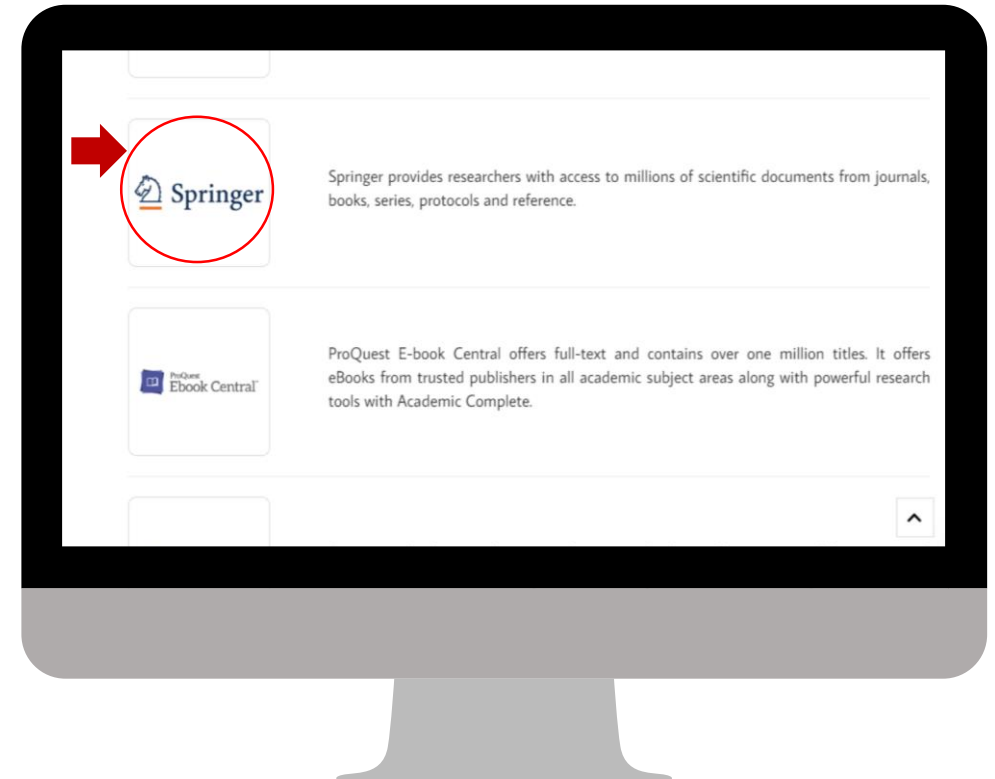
Springer

Springer provides researchers with access to millions of scientific documents from journals, books, series, protocols and reference.

ProQuest Ebook Central

ProQuest E-book Central offers full-text and contains over one million titles. It offers eBooks from trusted publishers in all academic subject areas along with powerful research tools with Academic Complete.